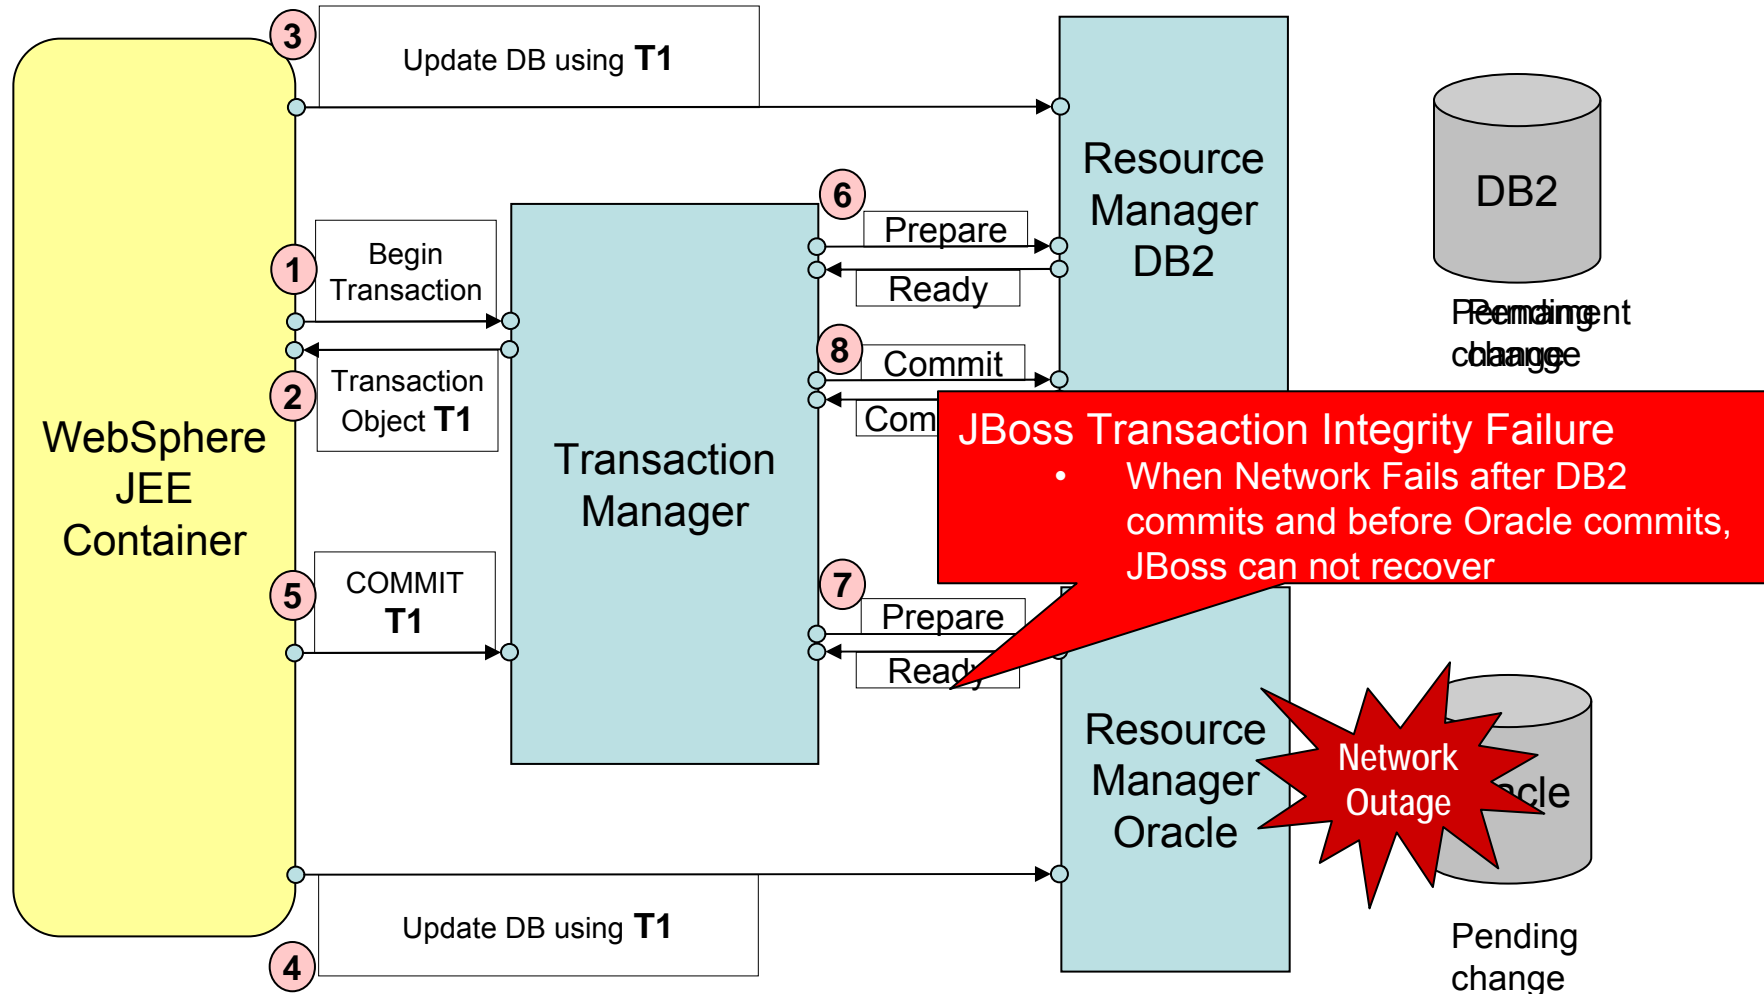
3

Update DB using **T1**

Resource Manager DB2

DB2

Permanent change

6

Prepare

Ready

1

Begin Transaction

8

Commit

2

Transaction Object **T1**

Com

JBoss Transaction Integrity Failure

• When Network Fails after DB2 commits and before Oracle commits, JBoss can not recover

WebSphere JEE Container

Transaction Manager

5

COMMIT **T1**

7

Prepare

Ready

Resource Manager Oracle

Network Outage

cle

Update DB using **T1**

4

Pending change